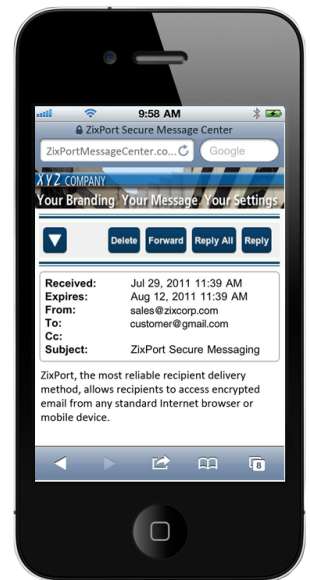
9:58 AM

ZixPort Secure Message Center

ZixPortMessageCenter.co...

Google

XYZ COMPANY

Your Branding. Your Message. Your Settings

Delete Forward Reply All Reply

| | |
|---|---|
| **Received:** | Jul 29, 2011 11:39 AM |
| **Expires:** | Aug 12, 2011 11:39 AM |
| **From:** | sales@zixcorp.com |
| **To:** | customer@gmail.com |
| **Cc:** | |
| **Subject:** | ZixPort Secure Messaging |

ZixPort, the most reliable recipient delivery method, allows recipients to access encrypted email from any standard Internet browser or mobile device.

8